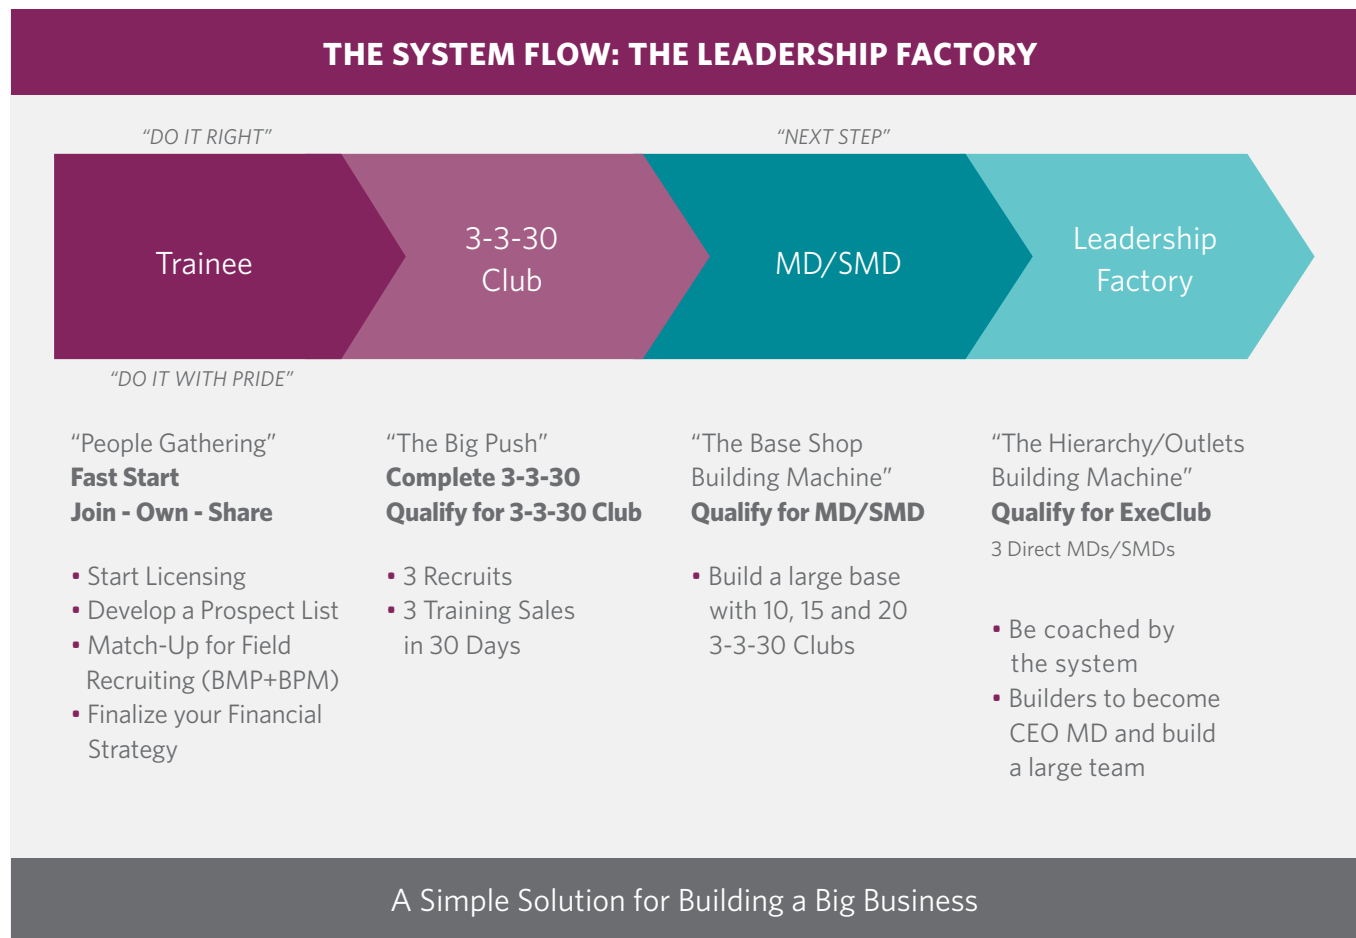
THE SYSTEM FLOW: THE LEADERSHIP FACTORY

"DO IT RIGHT"

"NEXT STEP"

Trainee

3-3-30 Club

MD/SMD

Leadership Factory

"DO IT WITH PRIDE"

"People Gathering"
**Fast Start**
**Join - Own - Share**

• Start Licensing
• Develop a Prospect List
• Match-Up for Field Recruiting (BMP+BPM)
• Finalize your Financial Strategy

"The Big Push"
**Complete 3-3-30**
**Qualify for 3-3-30 Club**

• 3 Recruits
• 3 Training Sales in 30 Days

"The Base Shop Building Machine"
**Qualify for MD/SMD**

• Build a large base with 10, 15 and 20 3-3-30 Clubs

"The Hierarchy/Outlets Building Machine"
**Qualify for ExeClub**
3 Direct MDs/SMDs

• Be coached by the system
• Builders to become CEO MD and build a large team

A Simple Solution for Building a Big Business